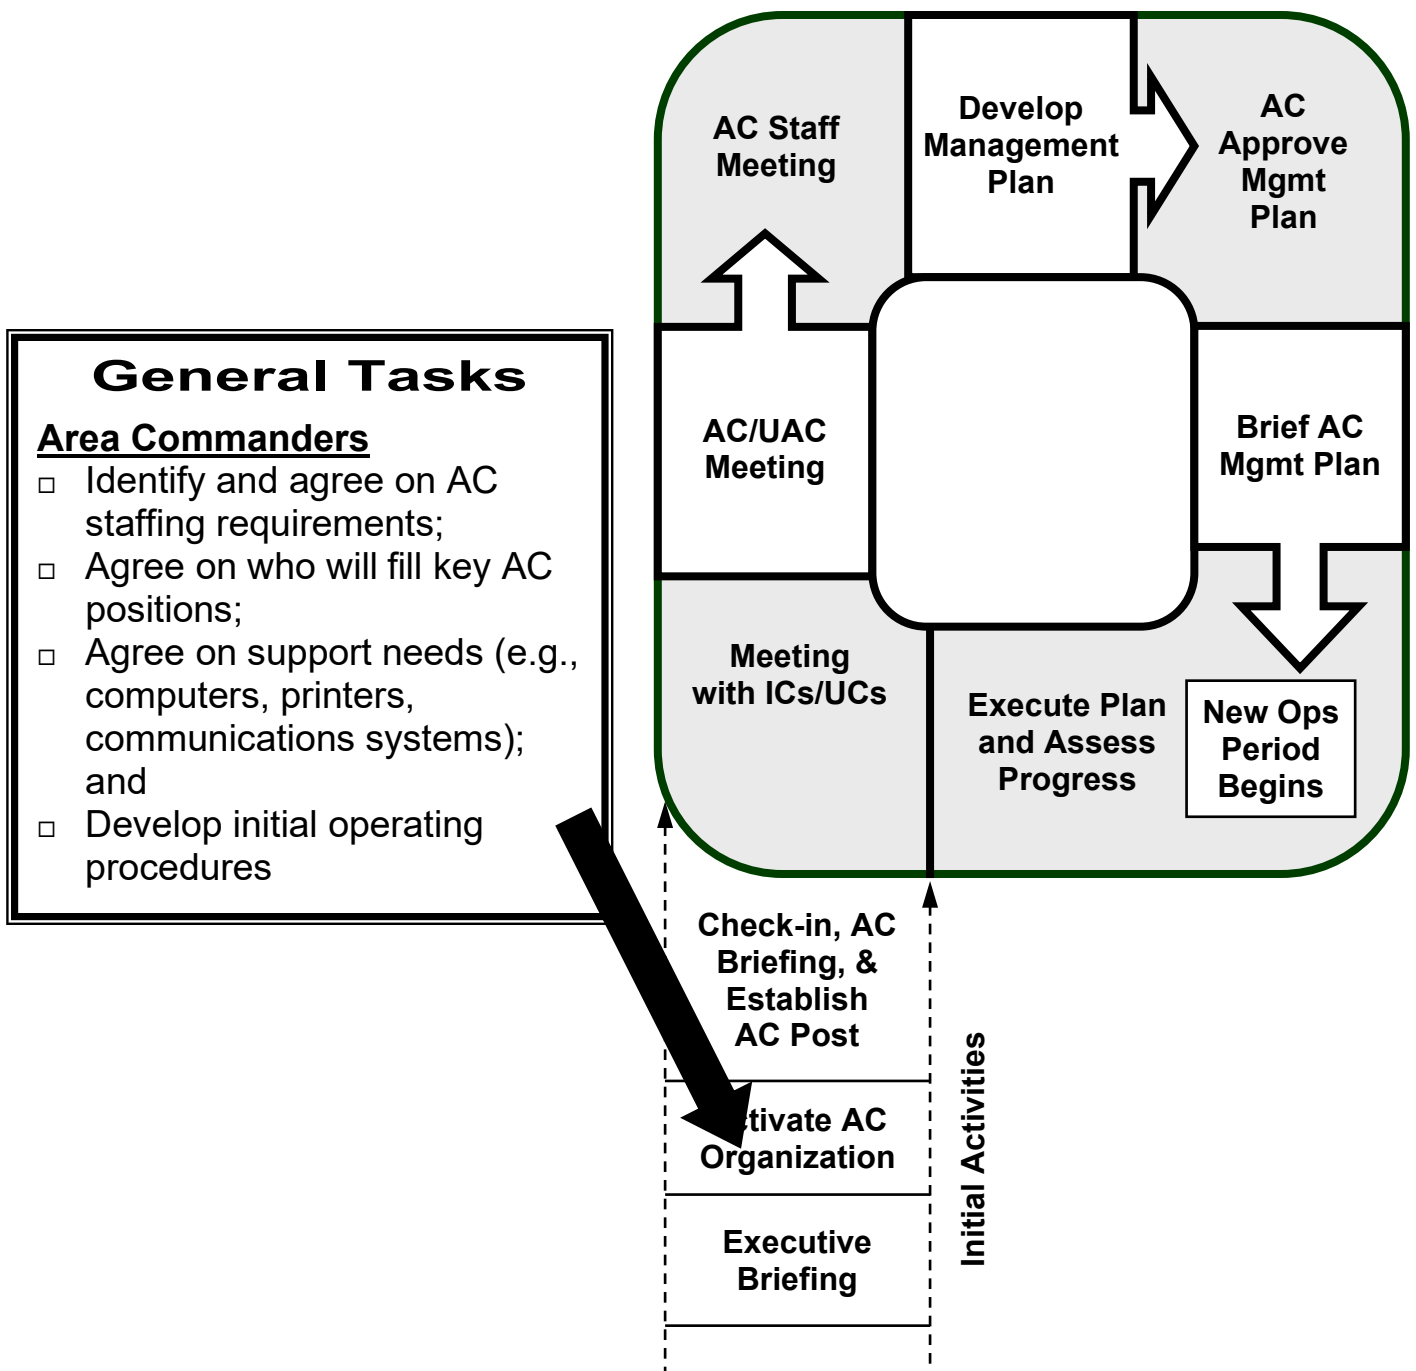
General Tasks

Area Commanders

□ Identify and agree on AC staffing requirements;
□ Agree on who will fill key AC positions;
□ Agree on support needs (e.g., computers, printers, communications systems); and
□ Develop initial operating procedures

AC Staff Meeting

Develop Management Plan

AC Approve Mgmt Plan

AC/UAC Meeting

Brief AC Mgmt Plan

Meeting with ICs/UCs

Execute Plan and Assess Progress

New Ops Period Begins

Check-in, AC Briefing, & Establish AC Post

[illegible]tivate AC Organization

Executive Briefing

Initial Activities